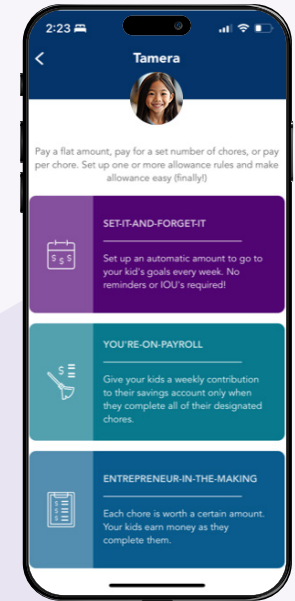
2:23

Tamera

Pay a flat amount, pay for a set number of chores, or pay per chore. Set up one or more allowance rules and make allowance easy (finally!)

$ $ $

SET-IT-AND-FORGET-IT

Set up an automatic amount to go to your kid's goals every week. No reminders or IOU's required!

YOU'RE-ON-PAYROLL

Give your kids a weekly contribution to their savings account only when they complete all of their designated chores.

ENTREPRENEUR-IN-THE-MAKING

Each chore is worth a certain amount. Your kids earn money as they complete them.